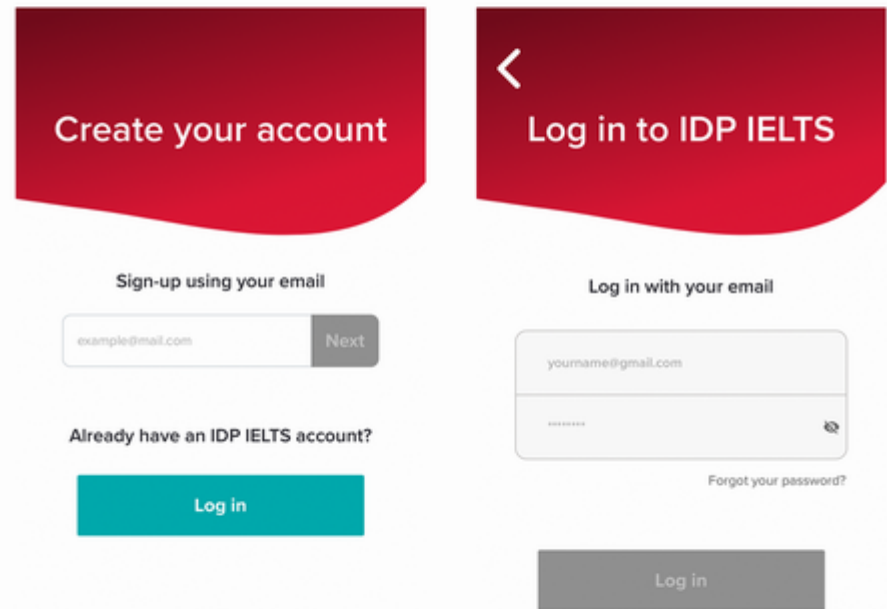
Create your account

Sign-up using your email

example@mail.com

Next

Already have an IDP IELTS account?

Log in

Log in to IDP IELTS

Log in with your email

yourname@gmail.com

••••••••

Forgot your password?

Log in